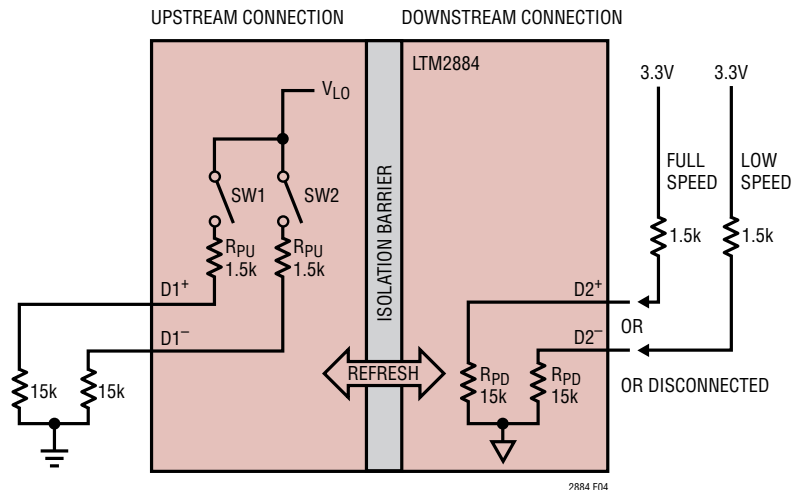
UPSTREAM CONNECTION

DOWNSTREAM CONNECTION

LTM2884

$V_{LO}$

SW1

SW2

$R_{PU}$ 1.5k

$R_{PU}$ 1.5k

ISOLATION BARRIER

$D1^+$

$D1^-$

15k

15k

REFRESH

$D2^+$

$D2^-$

$R_{PD}$ 15k

$R_{PD}$ 15k

3.3V

3.3V

FULL SPEED

LOW SPEED

1.5k

1.5k

OR

OR DISCONNECTED

2884 F04